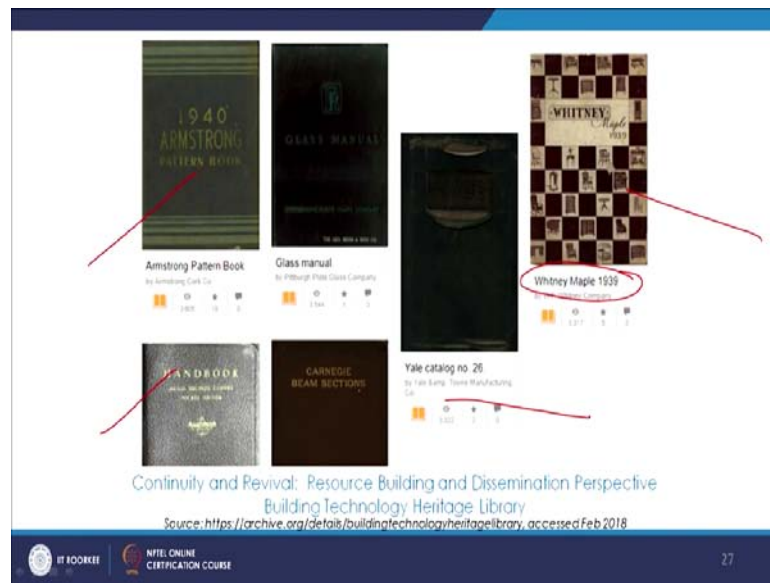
1940
ARMSTRONG
PATTERN BOOK

Armstrong Pattern Book
by Armstrong Cork Co.
2,805 19 0

GLASS MANUAL

Glass manual
by Pittsburgh Plate Glass Company
3,544 1 1

Yale catalog no. 26
by Yale &amp; Towne Manufacturing Co.
3,322 2 0

WHITNEY
Maple
1939

Whitney Maple 1939
by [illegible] Company
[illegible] 5 2

HANDBOOK
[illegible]

CARNEGIE
BEAM SECTIONS

Continuity and Revival: Resource Building and Dissemination Perspective
Building Technology Heritage Library
Source: https://archive.org/details/buildingtechnologyheritagelibrary, accessed Feb 2018

IIT ROORKEE
NPTEL ONLINE CERTIFICATION COURSE
27